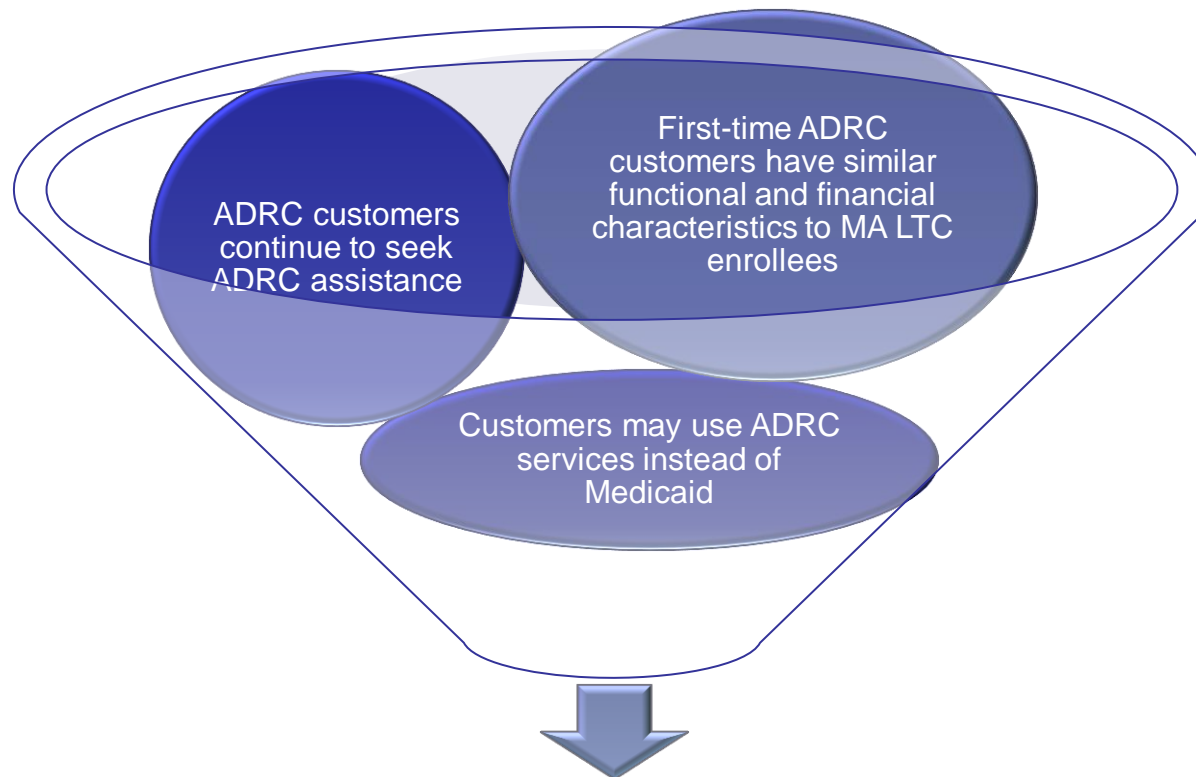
ADRC customers continue to seek ADRC assistance

First-time ADRC customers have similar functional and financial characteristics to MA LTC enrollees

Customers may use ADRC services instead of Medicaid